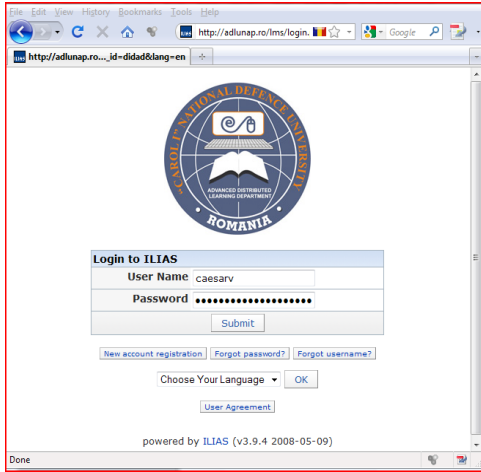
File Edit View History Bookmarks Tools Help

http://adlunap.ro/lms/login.

Google

http://adlunap.ro..._id=didad&lang=en

"CAROL I" NATIONAL DEFENCE UNIVERSITY

ADVANCED DISTRIBUTED LEARNING DEPARTMENT

ROMANIA

Login to ILIAS

User Name caesarv

Password ••••••••••••••••••••

Submit

New account registration Forgot password? Forgot username?

Choose Your Language OK

User Agreement

powered by ILIAS (v3.9.4 2008-05-09)

Done